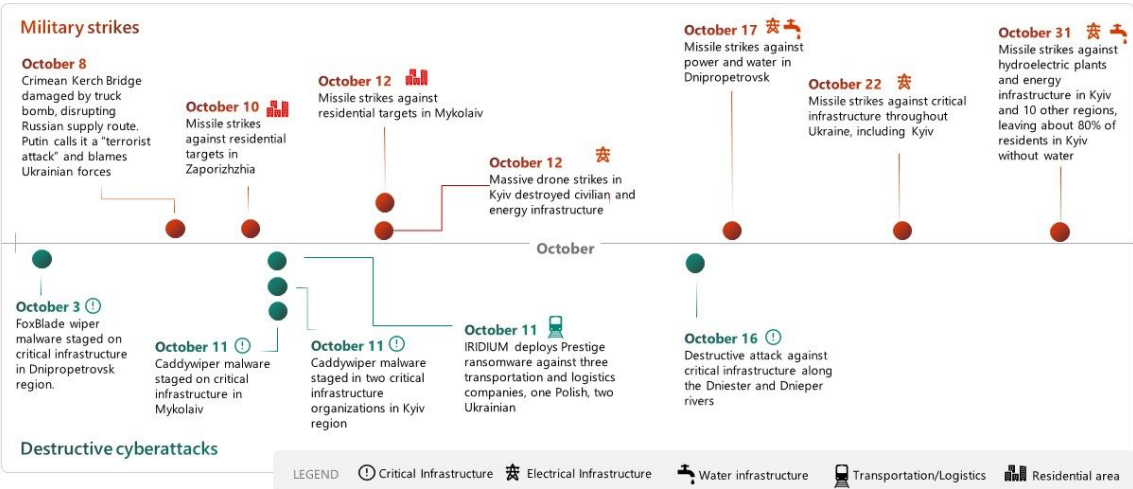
Military strikes

October 8
Crimean Kerch Bridge damaged by truck bomb, disrupting Russian supply route. Putin calls it a "terrorist attack" and blames Ukrainian forces

October 10
Missile strikes against residential targets in Zaporizhzhia

October 12
Missile strikes against residential targets in Mykolaiv

October 12
Massive drone strikes in Kyiv destroyed civilian and energy infrastructure

October 17
Missile strikes against power and water in Dnipropetrovsk

October 22
Missile strikes against critical infrastructure throughout Ukraine, including Kyiv

October 31
Missile strikes against hydroelectric plants and energy infrastructure in Kyiv and 10 other regions, leaving about 80% of residents in Kyiv without water

October

October 3
FoxBlade wiper malware staged on critical infrastructure in Dnipropetrovsk region.

October 11
Caddywiper malware staged on critical infrastructure in Mykolaiv

October 11
Caddywiper malware staged in two critical infrastructure organizations in Kyiv region

October 11
IRIDIUM deploys Prestige ransomware against three transportation and logistics companies, one Polish, two Ukrainian

October 16
Destructive attack against critical infrastructure along the Dniester and Dnieper rivers

Destructive cyberattacks

LEGEND Critical Infrastructure Electrical Infrastructure Water infrastructure Transportation/Logistics Residential area